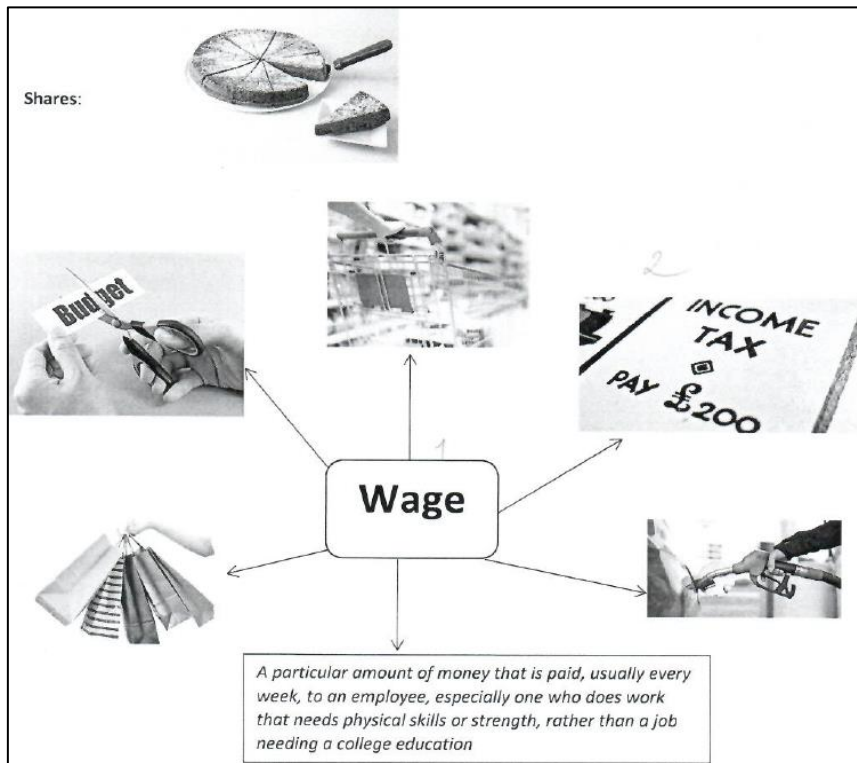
Shares:

Budget

2

INCOME TAX

PAY £200

1

Wage

A particular amount of money that is paid, usually every week, to an employee, especially one who does work that needs physical skills or strength, rather than a job needing a college education